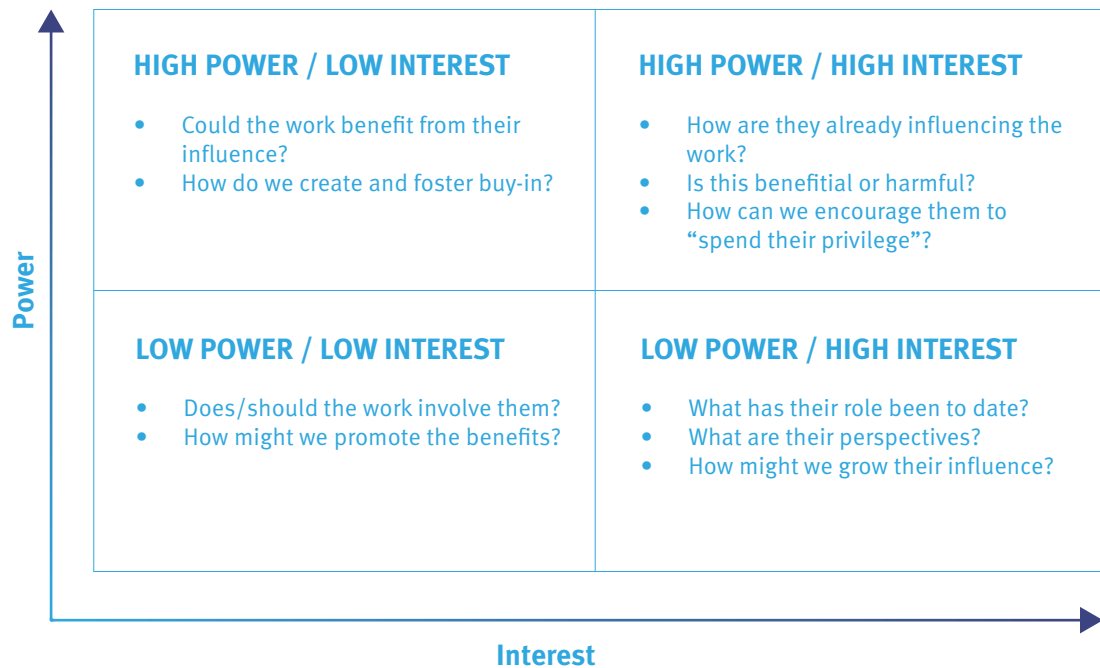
Power

HIGH POWER / LOW INTEREST

- Could the work benefit from their influence?
- How do we create and foster buy-in?

HIGH POWER / HIGH INTEREST

- How are they already influencing the work?
- Is this benefitial or harmful?
- How can we encourage them to "spend their privilege"?

LOW POWER / LOW INTEREST

- Does/should the work involve them?
- How might we promote the benefits?

LOW POWER / HIGH INTEREST

- What has their role been to date?
- What are their perspectives?
- How might we grow their influence?

Interest